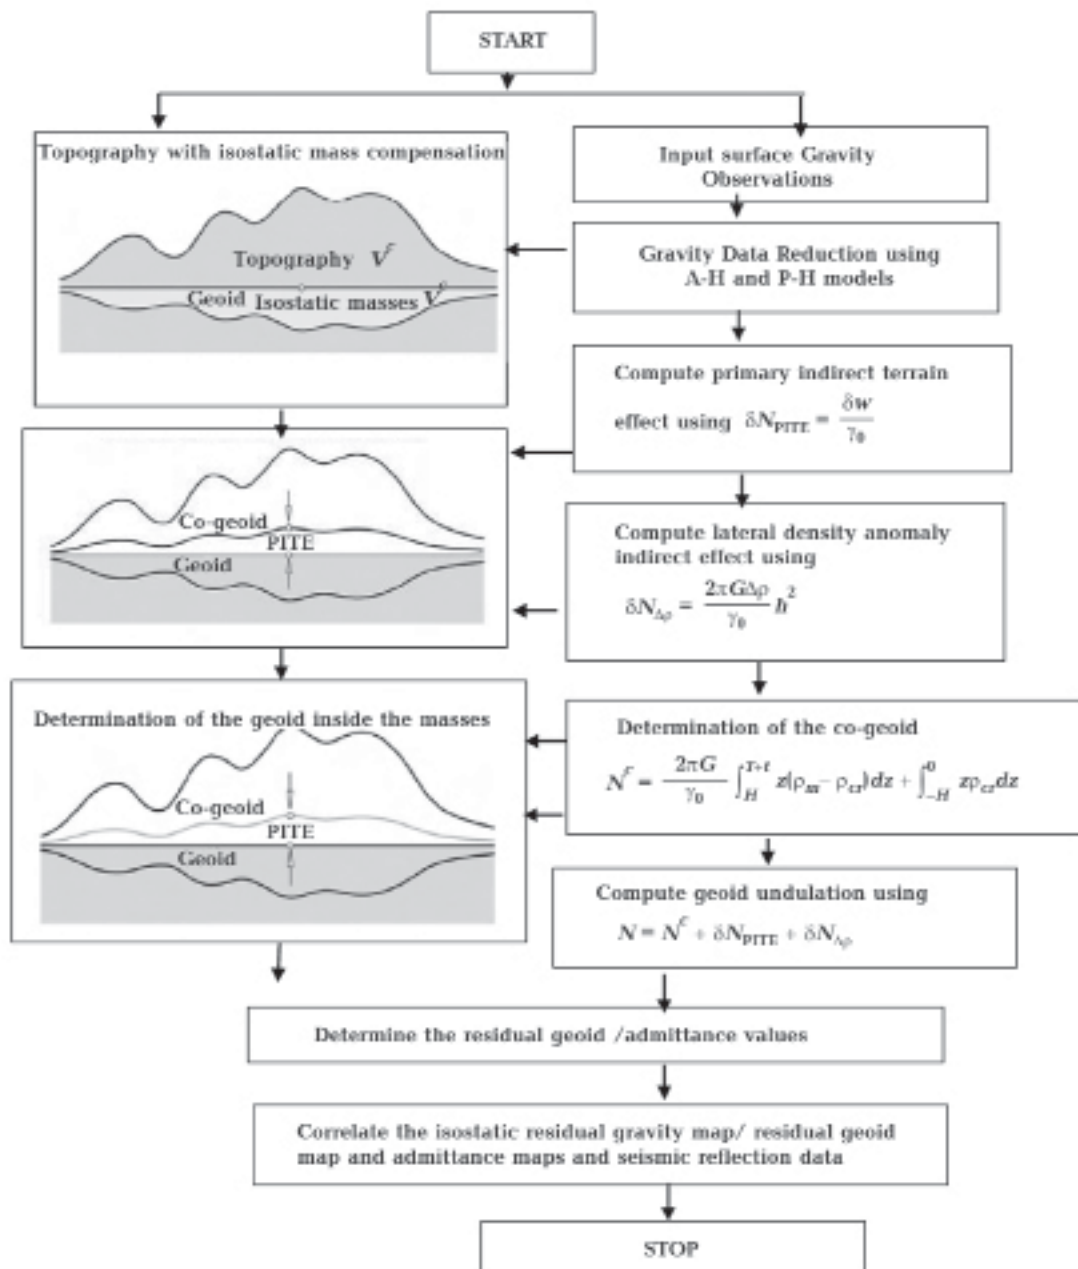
START

Topography with isostatic mass compensation

Topography $V^t$

Geoid Isostatic masses $V^c$

Input surface Gravity Observations

Gravity Data Reduction using A-H and P-H models

Compute primary indirect terrain effect using $\delta N_{PITE} = \frac{\delta w}{\gamma_0}$

Co-geoid

PITE

Geoid

Compute lateral density anomaly indirect effect using

$\delta N_{\Delta\rho} = \frac{2\pi G\Delta\rho}{\gamma_0} h^2$

Determination of the geoid inside the masses

Co-geoid

PITE

Geoid

Determination of the co-geoid

$N^c = \frac{2\pi G}{\gamma_0} \int_{H}^{T+t} z(\rho_m - \rho_{cr})dz + \int_{-H}^{0} z\rho_{cr}dz$

Compute geoid undulation using

$N = N^c + \delta N_{PITE} + \delta N_{\Delta\rho}$

Determine the residual geoid /admittance values

Correlate the isostatic residual gravity map/ residual geoid map and admittance maps and seismic reflection data

STOP